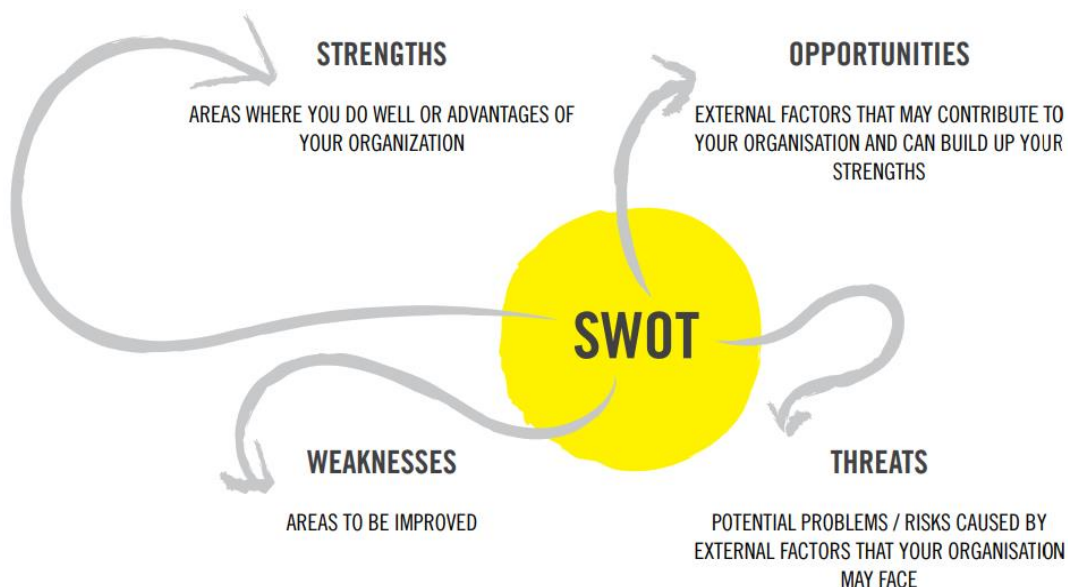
STRENGTHS

AREAS WHERE YOU DO WELL OR ADVANTAGES OF YOUR ORGANIZATION

OPPORTUNITIES

EXTERNAL FACTORS THAT MAY CONTRIBUTE TO YOUR ORGANISATION AND CAN BUILD UP YOUR STRENGTHS

SWOT

WEAKNESSES

AREAS TO BE IMPROVED

THREATS

POTENTIAL PROBLEMS / RISKS CAUSED BY EXTERNAL FACTORS THAT YOUR ORGANISATION MAY FACE